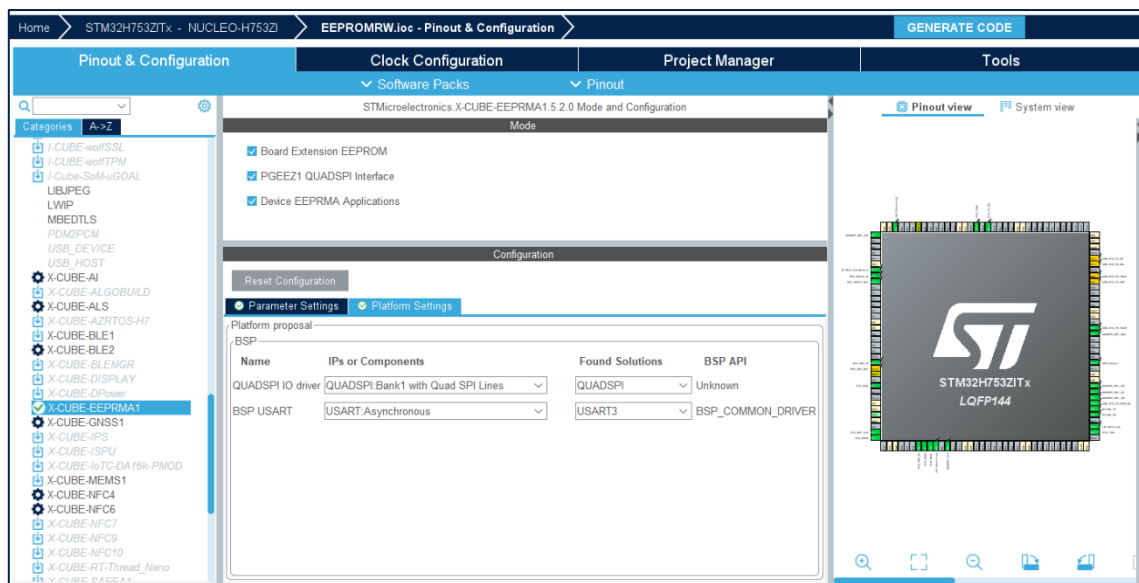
Home STM32H753ZITx - NUCLEO-H753ZI EEPROMRW.ioc - Pinout & Configuration GENERATE CODE

Pinout & Configuration | Clock Configuration | Project Manager | Tools

Software Packs | Pinout

Categories A->Z

I-CUBE-wolfSSL
I-CUBE-wolfTPM
I-Cube-SoM-uGOAL
LIBJPEG
LWIP
MBEDTLS
PDM2PCM
USB_DEVICE
USB_HOST
X-CUBE-AI
X-CUBE-ALGOBUILD
X-CUBE-ALS
X-CUBE-AZRTOS-H7
X-CUBE-BLE1
X-CUBE-BLE2
X-CUBE-BLEMGR
X-CUBE-DISPLAY
X-CUBE-DPower
X-CUBE-EEPRMA1
X-CUBE-GNSS1
X-CUBE-IPS
X-CUBE-ISPU
X-CUBE-IoTC-DA16k-PMOD
X-CUBE-MEMS1
X-CUBE-NFC4
X-CUBE-NFC6
X-CUBE-NFC7
X-CUBE-NFC9
X-CUBE-NFC10
X-CUBE-RT-Thread_Nano

STMicroelectronics.X-CUBE-EEPRMA1.5.2.0 Mode and Configuration

Mode

Board Extension EEPROM
PGEEZ1 QUADSPI Interface
Device EEPRMA Applications

Configuration

Reset Configuration

Parameter Settings | Platform Settings

Platform proposal
BSP

| Name | IPs or Components | Found Solutions | BSP API |
|---|---|---|---|
| QUADSPI IO driver | QUADSPI:Bank1 with Quad SPI Lines | QUADSPI | Unknown |
| BSP USART | USART:Asynchronous | USART3 | BSP_COMMON_DRIVER |

Pinout view | System view

STM32H753ZITx
LQFP144